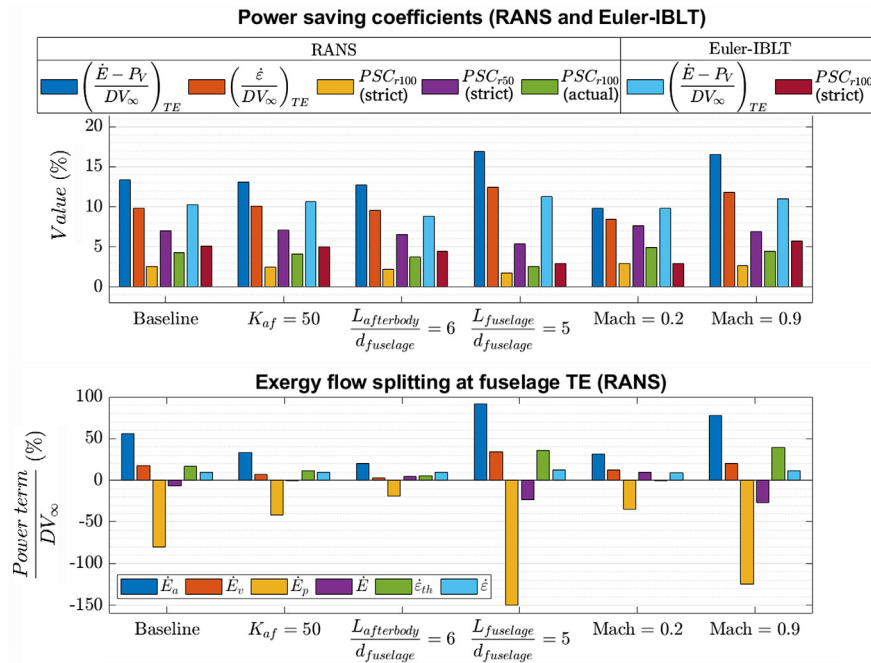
Power saving coefficients (RANS and Euler-IBLT)

| RANS | | | | | Euler-IBLT | |
|---|---|---|---|---|---|---|
| $\left(\frac{\dot{E}-P_V}{DV_\infty}\right)_{TE}$ | $\left(\frac{\dot{\varepsilon}}{DV_\infty}\right)_{TE}$ | $PSC_{r100}$ (strict) | $PSC_{r50}$ (strict) | $PSC_{r100}$ (actual) | $\left(\frac{\dot{E}-P_V}{DV_\infty}\right)_{TE}$ | $PSC_{r100}$ (strict) |

$Value$ (%)

20
15
10
5
0

Baseline   $K_{af} = 50$   $\frac{L_{afterbody}}{d_{fuselage}} = 6$   $\frac{L_{fuselage}}{d_{fuselage}} = 5$   Mach = 0.2   Mach = 0.9

Exergy flow splitting at fuselage TE (RANS)

$\frac{Power\ term}{DV_\infty}$ (%)

100
50
0
-50
-100
-150

$\dot{E}_a$   $\dot{E}_v$   $\dot{E}_p$   $\dot{E}$   $\dot{\varepsilon}_{th}$   $\dot{\varepsilon}$

Baseline   $K_{af} = 50$   $\frac{L_{afterbody}}{d_{fuselage}} = 6$   $\frac{L_{fuselage}}{d_{fuselage}} = 5$   Mach = 0.2   Mach = 0.9